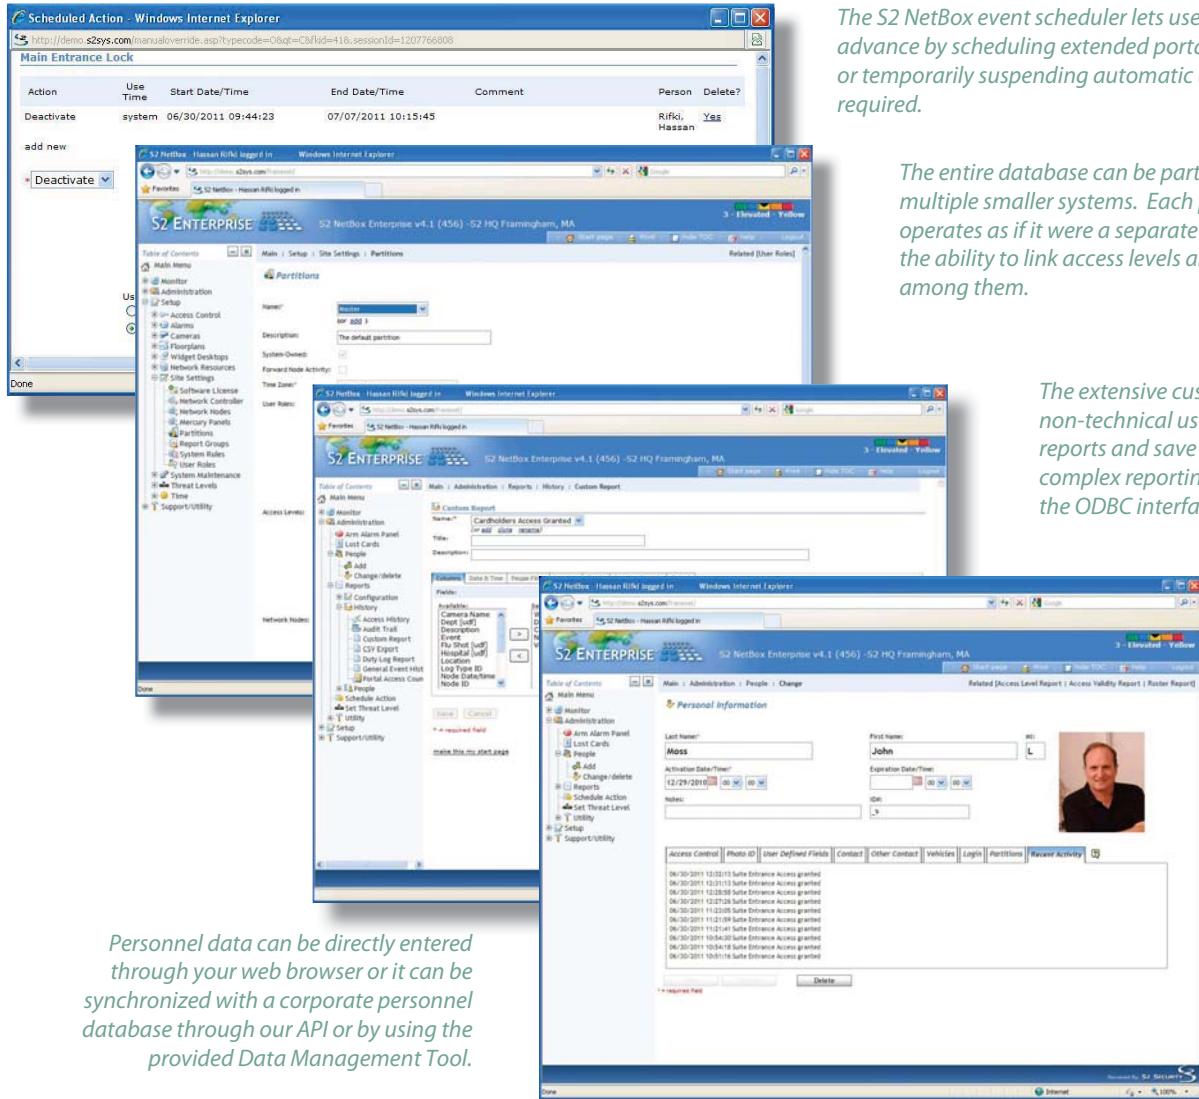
Scheduled Action - Windows Internet Explorer

http://demo.s2sys.com/manualoverride.asp?typecode=0&qt=C&fkid=418.sessionId=1207766808

Main Entrance Lock

| Action | Use Time | Start Date/Time | End Date/Time | Comment | Person | Delete? |
|---|---|---|---|---|---|---|
| Deactivate | system | 06/30/2011 09:44:23 | 07/07/2011 10:15:45 | | Rifki, Hassan | Yes |

add new

Deactivate

Done

The S2 NetBox event scheduler lets use advance by scheduling extended porta or temporarily suspending automatic required.

The entire database can be part multiple smaller systems. Each p operates as if it were a separate the ability to link access levels a among them.

The extensive cus non-technical us reports and save complex reportin the ODBC interfa

S2 NetBox - Hassan Rifki logged in - Windows Internet Explorer

S2 ENTERPRISE

S2 NetBox Enterprise v4.1 (456) -S2 HQ Framingham, MA

3 - Elevated - Yellow

Main : Setup : Site Settings : Partitions

Related [User Roles]

Partitions

Name: Master

Description: The default partition

System-Owned:

Forward Node Activity:

Time Zone:

User Roles:

Access Levels:

Network Nodes:

Table of Contents

Main Menu

Monitor

Administration

Setup

Access Control

Alarms

Cameras

Floorplans

Widget Desktops

Network Resources

Site Settings

Software License

Network Controller

Network Nodes

Mercury Panels

Partitions

Report Groups

System Rules

User Roles

System Maintenance

Threat Levels

Time

Support/Utility

Main : Administration : Reports : History : Custom Report

Custom Report

Name: Cardholders Access Granted

Title:

Description:

Columns

Fields:

Available:

Camera Name

Dept (udf)

Description

Event

Flu Shot (udf)

Hospital (udf)

Location

Log Type ID

Node Date/time

Node ID

Arm Alarm Panel

Lost Cards

People

Add

Change/delete

Reports

Configuration

History

Access History

Audit Trail

Custom Report

CSV Export

Duty Log Report

General Event Hist

Portal Access Coun

Schedule Action

Set Threat Level

Utility

Save

Cancel

* = required field

make this my start page

Main : Administration : People : Change

Related [Access Level Report | Access Validity Report | Roster Report]

Personal Information

Last Name: Moss

First Name: John

MI: L

Activation Date/Time: 12/29/2010

Expiration Date/Time:

Notes:

ID#: 3

Access Control | Photo ID | User Defined Fields | Contact | Other Contact | Vehicles | Login | Partitions | Recent Activity

06/30/2011 12:32:13 Suite Entrance Access granted

06/30/2011 12:31:13 Suite Entrance Access granted

06/30/2011 12:28:58 Suite Entrance Access granted

06/30/2011 12:27:26 Suite Entrance Access granted

06/30/2011 11:23:05 Suite Entrance Access granted

06/30/2011 11:21:59 Suite Entrance Access granted

06/30/2011 11:21:41 Suite Entrance Access granted

06/30/2011 10:54:30 Suite Entrance Access granted

06/30/2011 10:54:18 Suite Entrance Access granted

06/30/2011 10:51:16 Suite Entrance Access granted

Delete

Internet

100%

Personnel data can be directly entered through your web browser or it can be synchronized with a corporate personnel database through our API or by using the provided Data Management Tool.